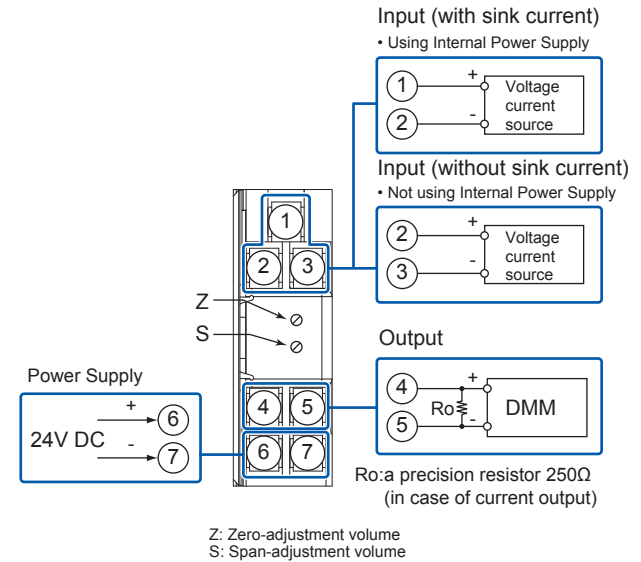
Input (with sink current)
• Using Internal Power Supply

1 + Voltage current source
2 -

Input (without sink current)
• Not using Internal Power Supply

2 + Voltage current source
3 -

1
2 3

Z
S

Output

4 +
Ro
5 -
DMM

Power Supply

+ 6
24V DC
- 7

4 5
6 7

Ro:a precision resistor 250Ω (in case of current output)

Z: Zero-adjustment volume
S: Span-adjustment volume